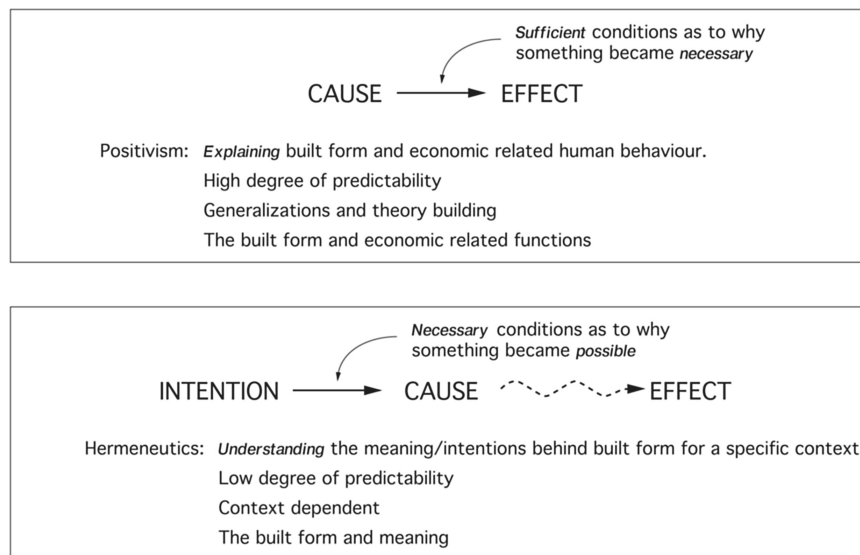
*Sufficient* conditions as to why something became *necessary*

CAUSE → EFFECT

Positivism: *Explaining* built form and economic related human behaviour.
High degree of predictability
Generalizations and theory building
The built form and economic related functions

*Necessary* conditions as to why something became *possible*

INTENTION → CAUSE → EFFECT

Hermeneutics: *Understanding* the meaning/intentions behind built form for a specific context
Low degree of predictability
Context dependent
The built form and meaning